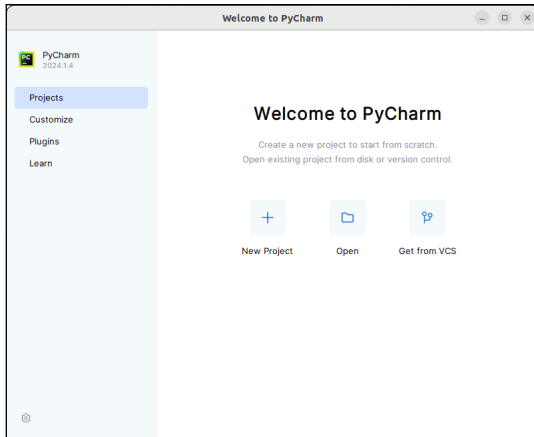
Welcome to PyCharm

PC

PyCharm
2024.1.4

Projects
Customize
Plugins
Learn

Welcome to PyCharm

Create a new project to start from scratch.
Open existing project from disk or version control.

New Project
Open
Get from VCS